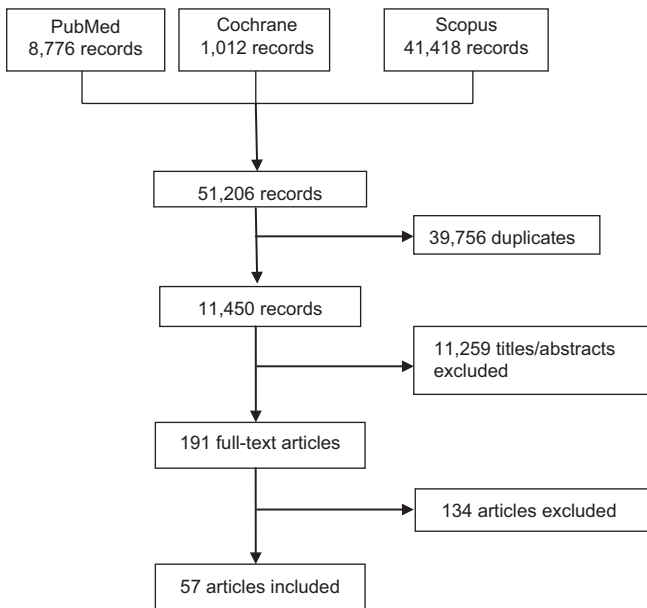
PubMed
8,776 records

Cochrane
1,012 records

Scopus
41,418 records

51,206 records

39,756 duplicates

11,450 records

11,259 titles/abstracts excluded

191 full-text articles

134 articles excluded

57 articles included